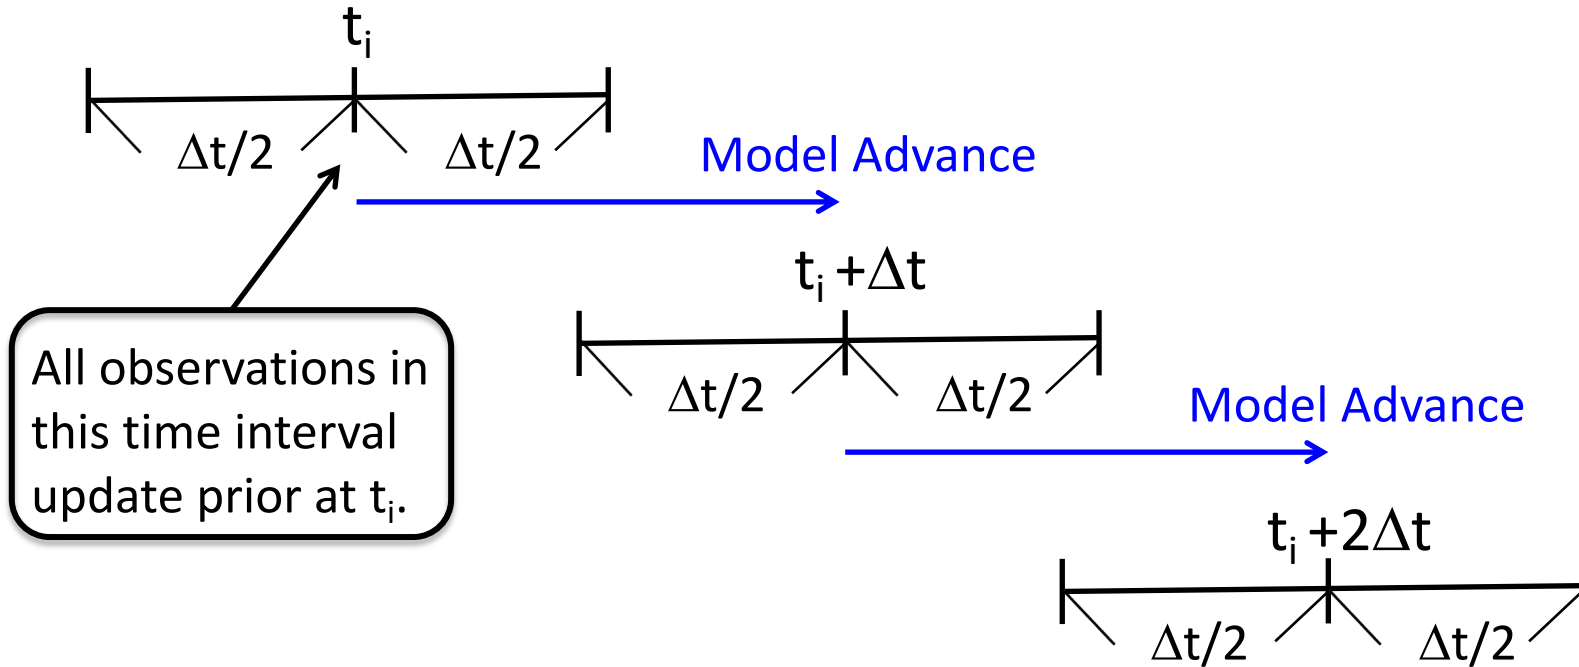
$t_i$

$\Delta t/2$ $\Delta t/2$

Model Advance

All observations in this time interval update prior at $t_i$.

$t_i + \Delta t$

$\Delta t/2$ $\Delta t/2$

Model Advance

$t_i + 2\Delta t$

$\Delta t/2$ $\Delta t/2$